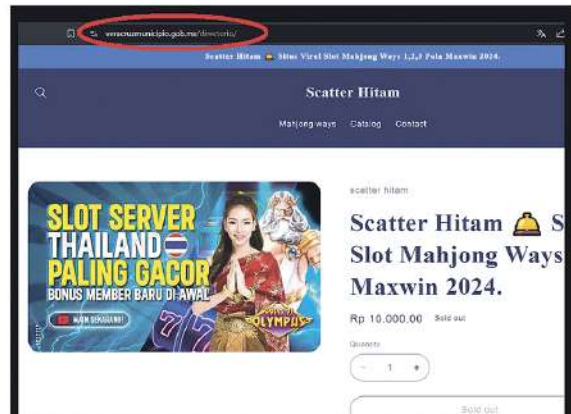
veracruzmunicipio.gob.mx/directorio/

Scatter Hitam 🔔 Situs Viral Slot Mahjong Ways 1,2,3 Pola Maxwin 2024.

Scatter Hitam

Mahjong ways Catalog Contact

SLOT SERVER THAILAND PALING GACOR

BONUS MEMBER BARU DI AWAL

MAIN SEKARANG

OLYMPUS

scatter hitam

Scatter Hitam 🔔 S Slot Mahjong Ways Maxwin 2024.

Rp 10.000,00 Sold out

Quantity

− 1 +

Sold out